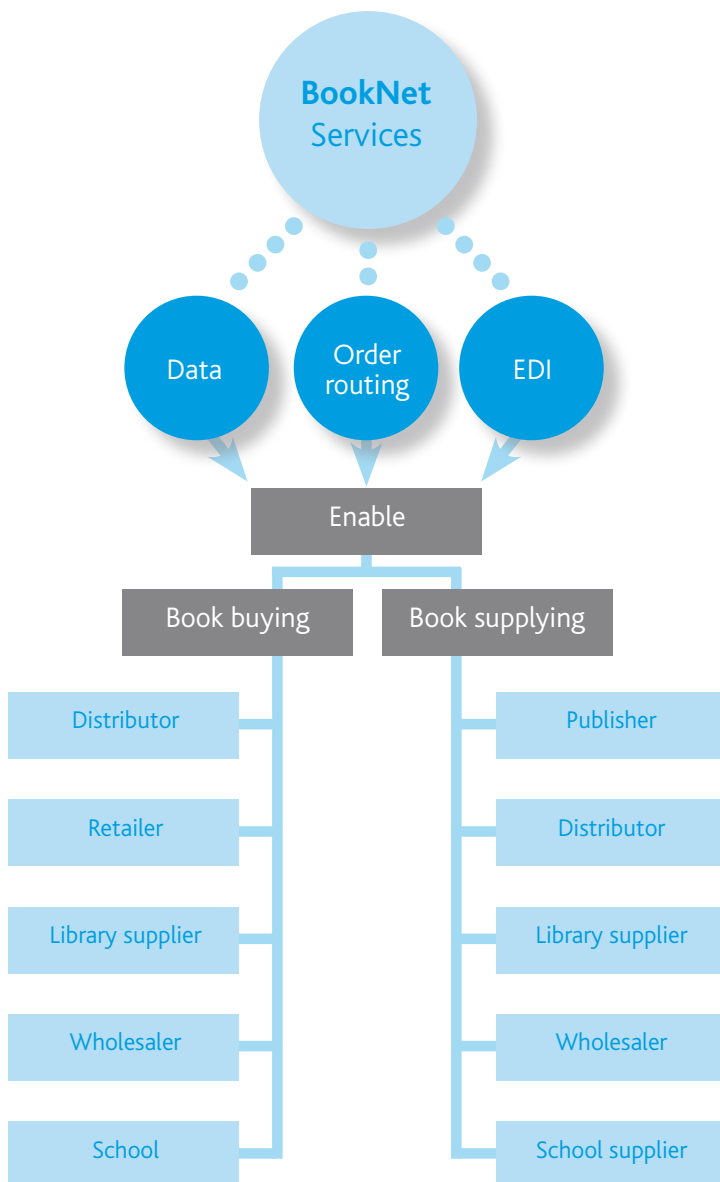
BookNet Services

Data

Order routing

EDI

Enable

Book buying

Book supplying

Distributor

Retailer

Library supplier

Wholesaler

School

Publisher

Distributor

Library supplier

Wholesaler

School supplier